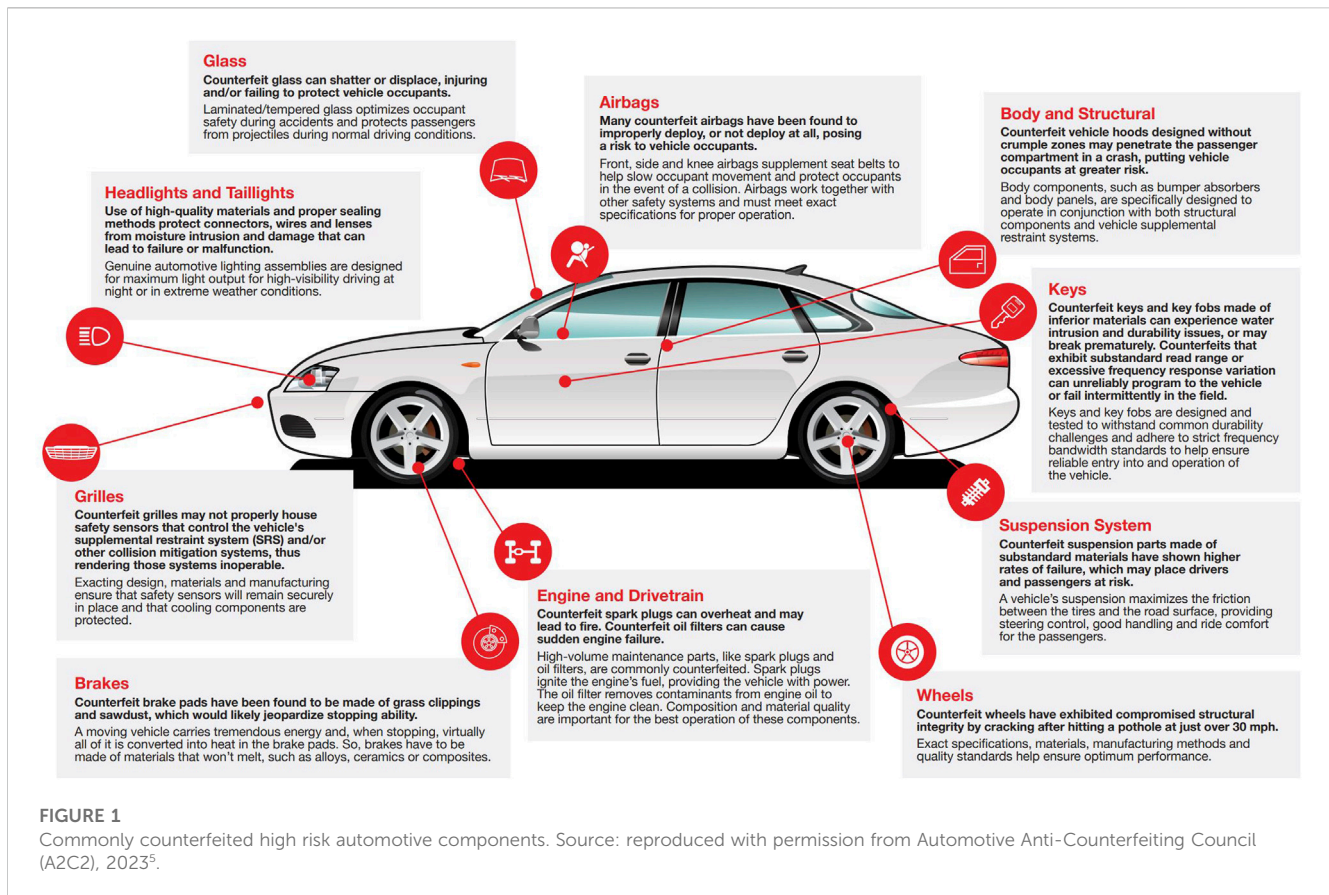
Glass
Counterfeit glass can shatter or displace, injuring and/or failing to protect vehicle occupants.
Laminated/tempered glass optimizes occupant safety during accidents and protects passengers from projectiles during normal driving conditions.

Airbags
Many counterfeit airbags have been found to improperly deploy, or not deploy at all, posing a risk to vehicle occupants.
Front, side and knee airbags supplement seat belts to help slow occupant movement and protect occupants in the event of a collision. Airbags work together with other safety systems and must meet exact specifications for proper operation.

Body and Structural
Counterfeit vehicle hoods designed without crumple zones may penetrate the passenger compartment in a crash, putting vehicle occupants at greater risk.
Body components, such as bumper absorbers and body panels, are specifically designed to operate in conjunction with both structural components and vehicle supplemental restraint systems.

Headlights and Taillights
Use of high-quality materials and proper sealing methods protect connectors, wires and lenses from moisture intrusion and damage that can lead to failure or malfunction.
Genuine automotive lighting assemblies are designed for maximum light output for high-visibility driving at night or in extreme weather conditions.

Keys
Counterfeit keys and key fobs made of inferior materials can experience water intrusion and durability issues, or may break prematurely. Counterfeits that exhibit substandard read range or excessive frequency response variation can unreliably program to the vehicle or fail intermittently in the field.
Keys and key fobs are designed and tested to withstand common durability challenges and adhere to strict frequency bandwidth standards to help ensure reliable entry into and operation of the vehicle.

Grilles
Counterfeit grilles may not properly house safety sensors that control the vehicle's supplemental restraint system (SRS) and/or other collision mitigation systems, thus rendering those systems inoperable.
Exacting design, materials and manufacturing ensure that safety sensors will remain securely in place and that cooling components are protected.

Suspension System
Counterfeit suspension parts made of substandard materials have shown higher rates of failure, which may place drivers and passengers at risk.
A vehicle's suspension maximizes the friction between the tires and the road surface, providing steering control, good handling and ride comfort for the passengers.

Engine and Drivetrain
Counterfeit spark plugs can overheat and may lead to fire. Counterfeit oil filters can cause sudden engine failure.
High-volume maintenance parts, like spark plugs and oil filters, are commonly counterfeited. Spark plugs ignite the engine's fuel, providing the vehicle with power. The oil filter removes contaminants from engine oil to keep the engine clean. Composition and material quality are important for the best operation of these components.

Brakes
Counterfeit brake pads have been found to be made of grass clippings and sawdust, which would likely jeopardize stopping ability.
A moving vehicle carries tremendous energy and, when stopping, virtually all of it is converted into heat in the brake pads. So, brakes have to be made of materials that won't melt, such as alloys, ceramics or composites.

Wheels
Counterfeit wheels have exhibited compromised structural integrity by cracking after hitting a pothole at just over 30 mph.
Exact specifications, materials, manufacturing methods and quality standards help ensure optimum performance.

FIGURE 1
Commonly counterfeited high risk automotive components. Source: reproduced with permission from Automotive Anti-Counterfeiting Council (A2C2), 2023$^5$.